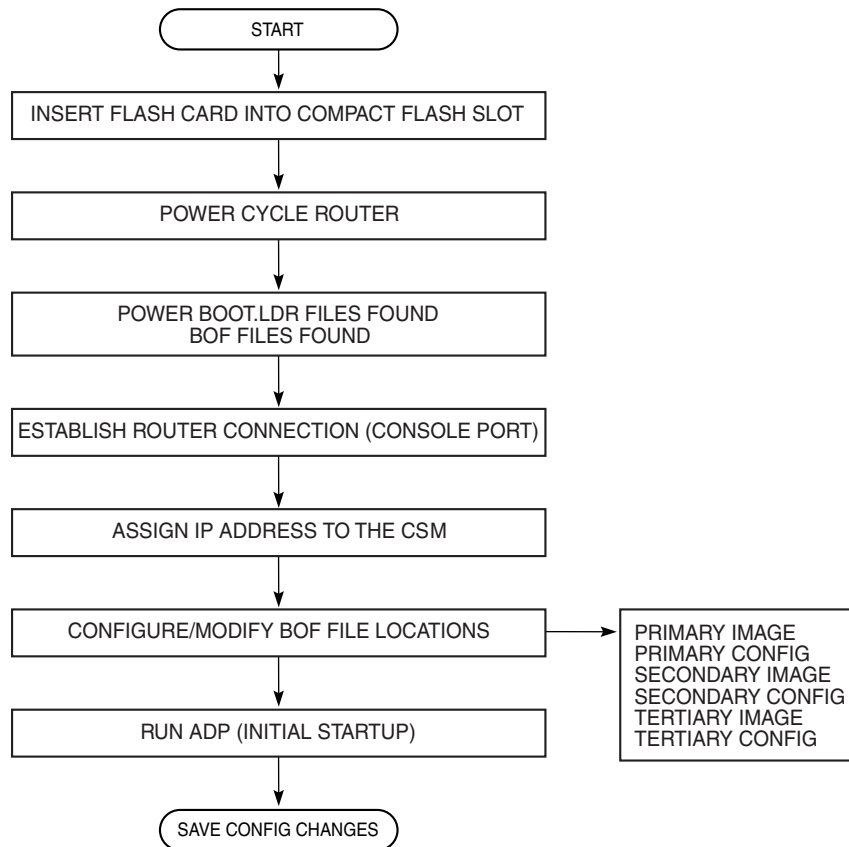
START

INSERT FLASH CARD INTO COMPACT FLASH SLOT

POWER CYCLE ROUTER

POWER BOOT.LDR FILES FOUND
BOF FILES FOUND

ESTABLISH ROUTER CONNECTION (CONSOLE PORT)

ASSIGN IP ADDRESS TO THE CSM

CONFIGURE/MODIFY BOF FILE LOCATIONS

PRIMARY IMAGE
PRIMARY CONFIG
SECONDARY IMAGE
SECONDARY CONFIG
TERTIARY IMAGE
TERTIARY CONFIG

RUN ADP (INITIAL STARTUP)

SAVE CONFIG CHANGES